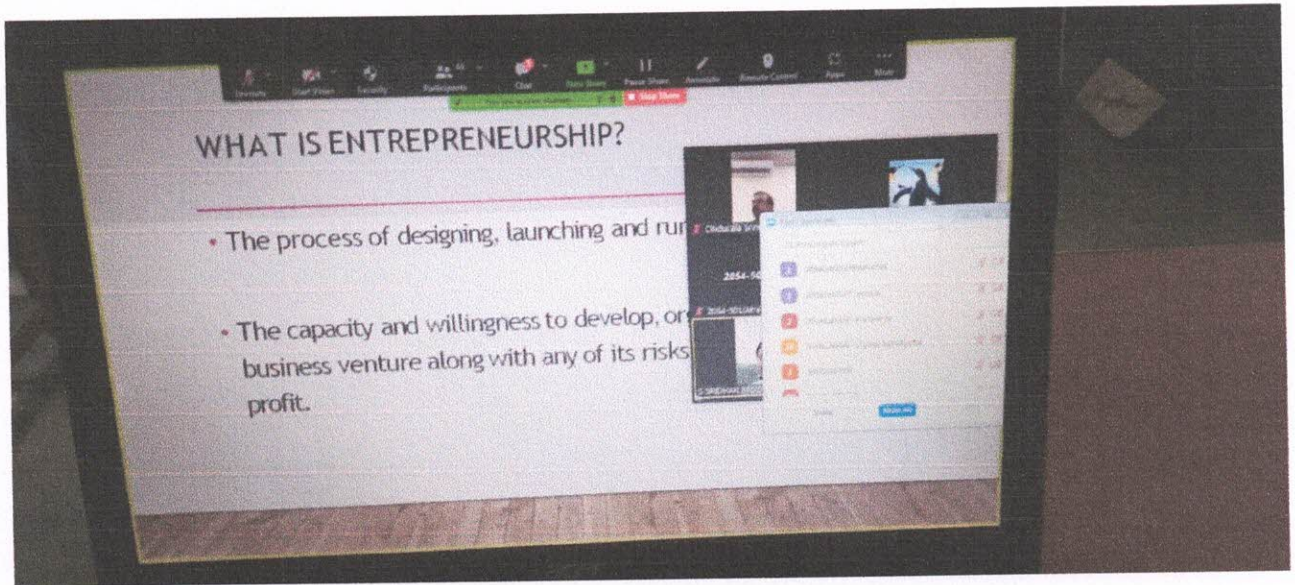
Unmute Start Video Security Participants Chat New Share Pause Share Annotate Remote Control Apps More

You are screen sharing Stop Share

WHAT IS ENTREPRENEURSHIP?

• The process of designing, launching and run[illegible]

• The capacity and willingness to develop, or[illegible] business venture along with any of its risks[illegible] profit.

2054-50

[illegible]